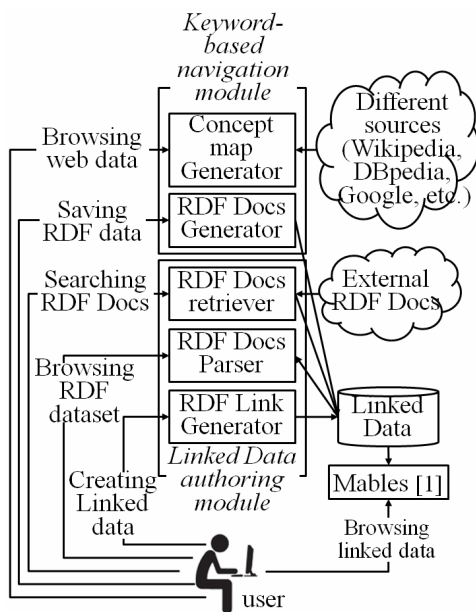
Keyword-based navigation module

Browsing web data

Concept map Generator

Different sources (Wikipedia, DBpedia, Google, etc.)

Saving RDF data

RDF Docs Generator

Searching RDF Docs

RDF Docs retriever

External RDF Docs

Browsing RDF dataset

RDF Docs Parser

RDF Link Generator

Linked Data

Creating Linked data

Linked Data authoring module

Mables [1]

Browsing linked data

user